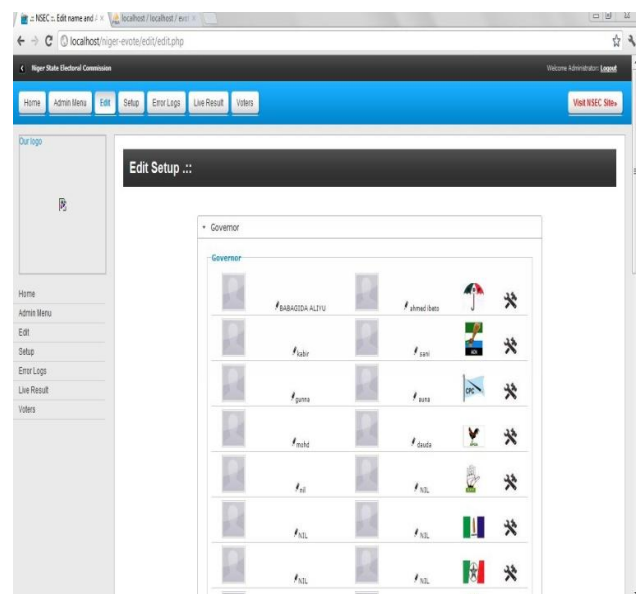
:: NSEC :: Edit name and
localhost / localhost / evot

localhost/niger-evote/edit/edit.php

Niger State Electoral Commission

Welcome Administrator: Logout

Home
Admin Menu
Edit
Setup
Error Logs
Live Result
Voters

Visit NSEC Site»

Our logo

Home
Admin Menu
Edit
Setup
Error Logs
Live Result
Voters

Edit Setup .::

Governor

Governor

BABAGIDA ALIYU
ahmed ibeto
kabir
sani
ACN
gunna
auna
CPC
mohd
dauda
nil
NIL
NIL
NIL
NIL
NIL